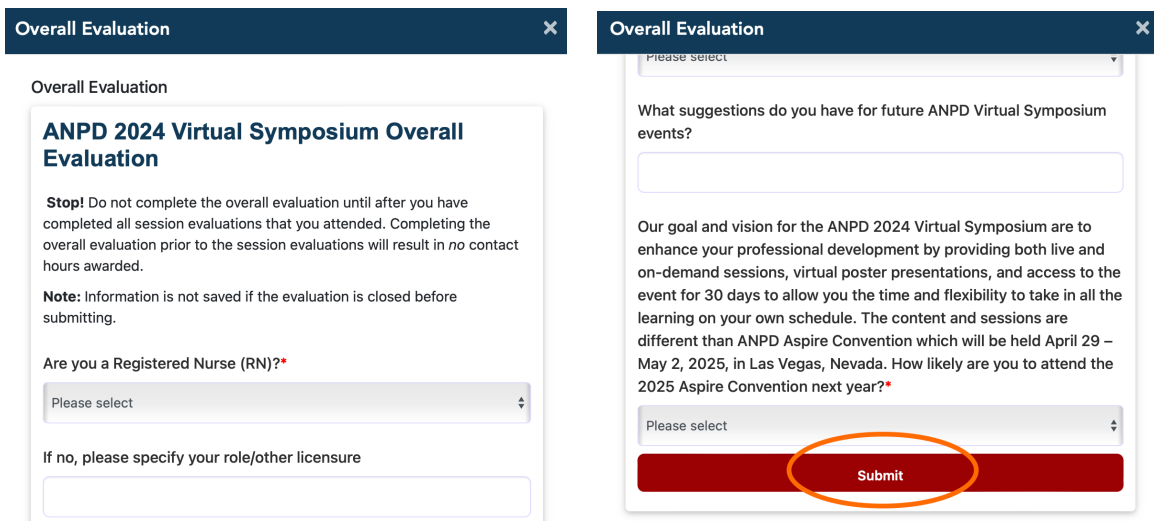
Overall Evaluation ×

Overall Evaluation

ANPD 2024 Virtual Symposium Overall Evaluation

**Stop!** Do not complete the overall evaluation until after you have completed all session evaluations that you attended. Completing the overall evaluation prior to the session evaluations will result in *no* contact hours awarded.

**Note:** Information is not saved if the evaluation is closed before submitting.

Are you a Registered Nurse (RN)?*

Please select

If no, please specify your role/other licensure

Overall Evaluation ×

Please select

What suggestions do you have for future ANPD Virtual Symposium events?

Our goal and vision for the ANPD 2024 Virtual Symposium are to enhance your professional development by providing both live and on-demand sessions, virtual poster presentations, and access to the event for 30 days to allow you the time and flexibility to take in all the learning on your own schedule. The content and sessions are different than ANPD Aspire Convention which will be held April 29 – May 2, 2025, in Las Vegas, Nevada. How likely are you to attend the 2025 Aspire Convention next year?*

Please select

Submit